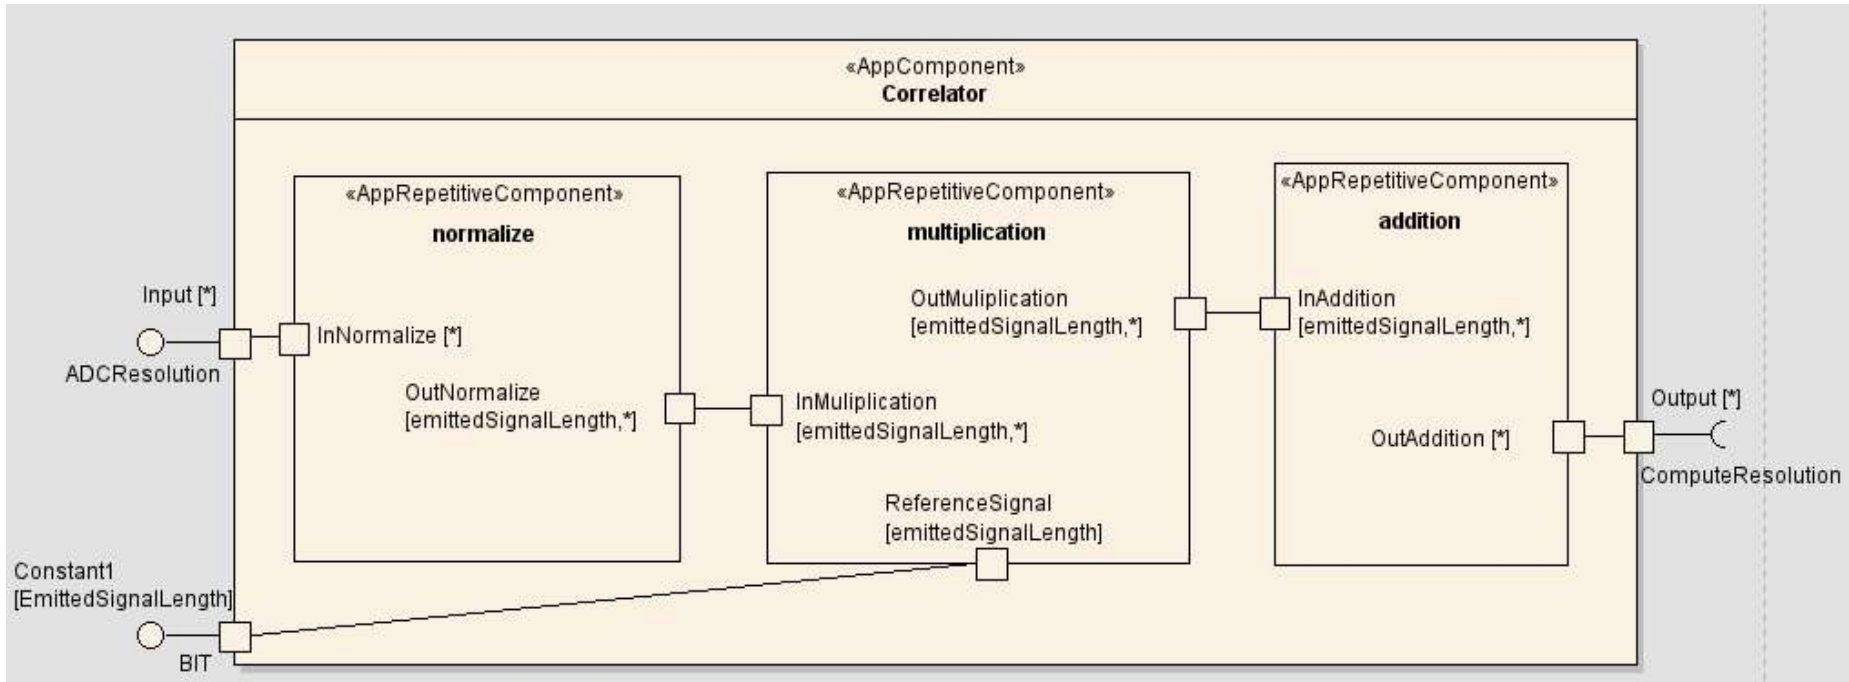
«AppComponent»
**Correlator**

«AppRepetitiveComponent»
**normalize**

«AppRepetitiveComponent»
**multiplication**

«AppRepetitiveComponent»
**addition**

Input [*]

ADCResolution

InNormalize [*]

OutNormalize [emittedSignalLength,*]

OutMuliplication [emittedSignalLength,*]

InMuliplication [emittedSignalLength,*]

ReferenceSignal [emittedSignalLength]

InAddition [emittedSignalLength,*]

OutAddition [*]

Output [*]

ComputeResolution

Constant1 [EmittedSignalLength]

BIT